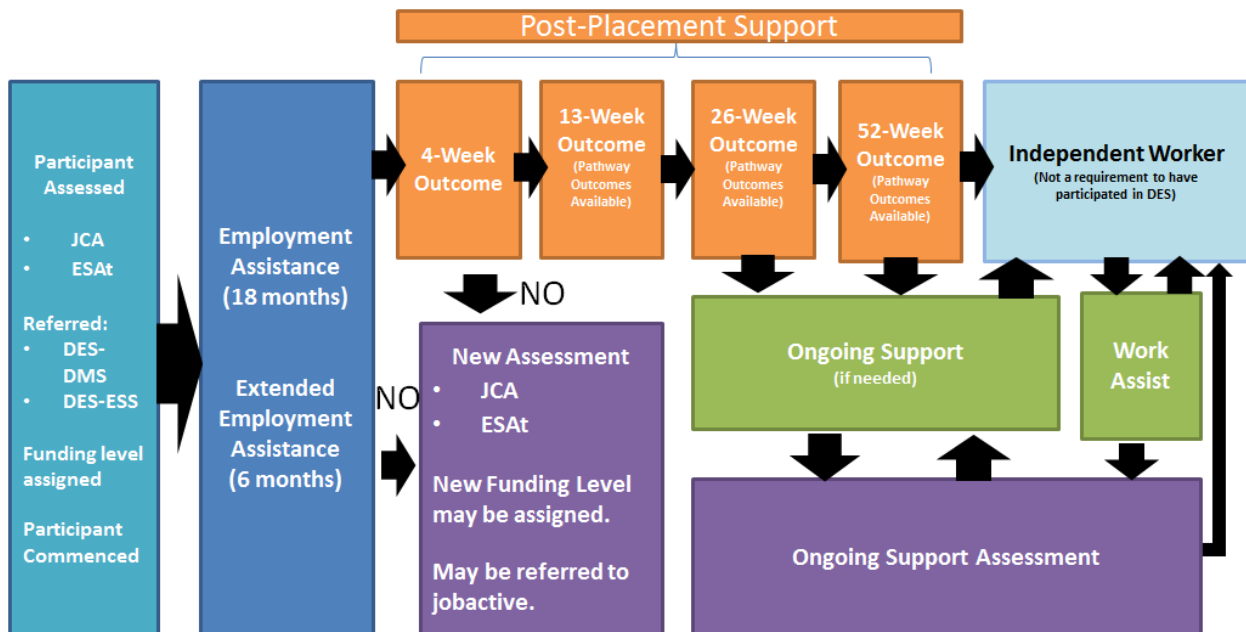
Post-Placement Support

Participant Assessed

- JCA
- ESAt

Referred:

- DES-DMS
- DES-ESS

Funding level assigned

Participant Commenced

Employment Assistance (18 months)

Extended Employment Assistance (6 months)

4-Week Outcome

13-Week Outcome (Pathway Outcomes Available)

26-Week Outcome (Pathway Outcomes Available)

52-Week Outcome (Pathway Outcomes Available)

Independent Worker (Not a requirement to have participated in DES)

NO

NO

New Assessment

- JCA
- ESAt

New Funding Level may be assigned.

May be referred to jobactive.

Ongoing Support (if needed)

Work Assist

Ongoing Support Assessment